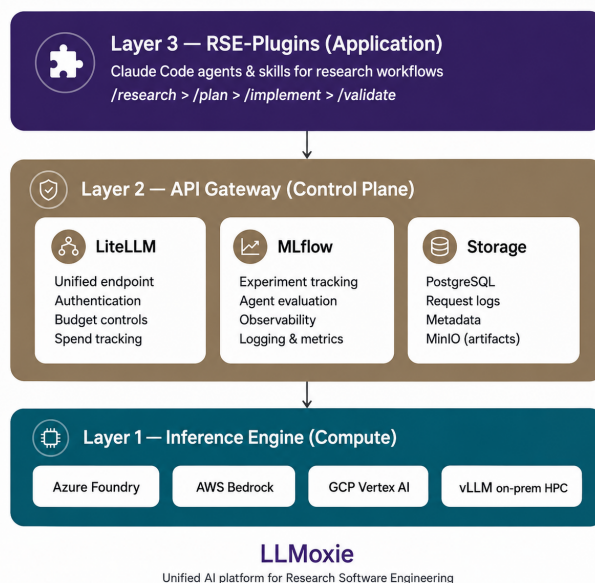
Layer 3 — RSE-Plugins (Application)

Claude Code agents & skills for research workflows

/research > /plan > /implement > /validate

Layer 2 — API Gateway (Control Plane)

LiteLLM

Unified endpoint
Authentication
Budget controls
Spend tracking

MLflow

Experiment tracking
Agent evaluation
Observability
Logging & metrics

Storage

PostgreSQL
Request logs
Metadata
MinIO (artifacts)

Layer 1 — Inference Engine (Compute)

Azure Foundry

AWS Bedrock

GCP Vertex AI

vLLM on-prem HPC

LLMoxie

Unified AI platform for Research Software Engineering